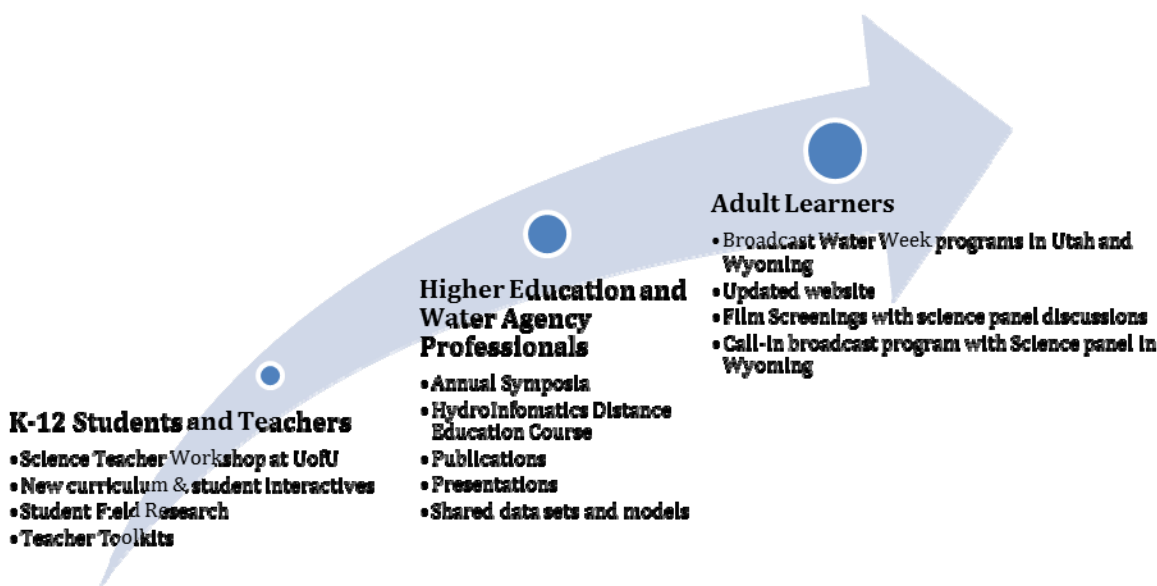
Adult Learners
• Broadcast Water Week programs in Utah and Wyoming
• Updated website
• Film Screenings with science panel discussions
• Call-in broadcast program with Science panel in Wyoming

Higher Education and Water Agency Professionals
• Annual Symposia
• HydroInfomatics Distance Education Course
• Publications
• Presentations
• Shared data sets and models

K-12 Students and Teachers
• Science Teacher Workshop at UofU
• New curriculum & student interactives
• Student Field Research
• Teacher Toolkits